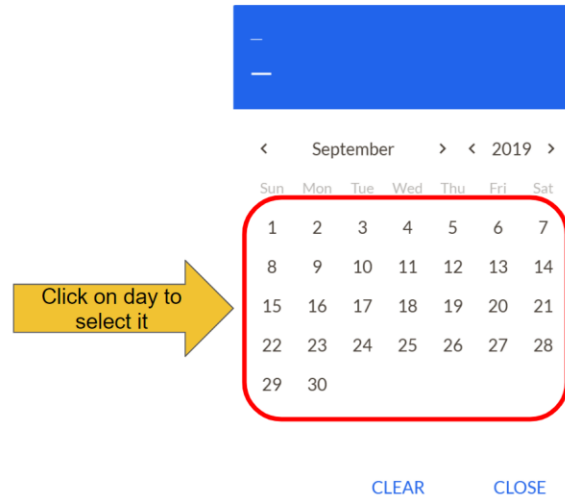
Click on day to select it

–
—

‹ September › ‹ 2019 ›

| Sun | Mon | Tue | Wed | Thu | Fri | Sat |
|---|---|---|---|---|---|---|
| 1 | 2 | 3 | 4 | 5 | 6 | 7 |
| 8 | 9 | 10 | 11 | 12 | 13 | 14 |
| 15 | 16 | 17 | 18 | 19 | 20 | 21 |
| 22 | 23 | 24 | 25 | 26 | 27 | 28 |
| 29 | 30 | | | | | |

CLEAR CLOSE